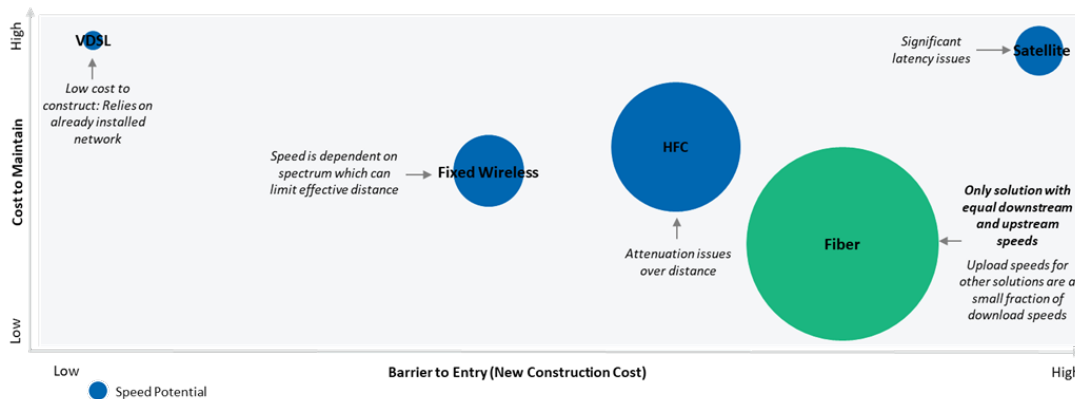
High

Cost to Maintain

Low

VDSL

Low cost to construct: Relies on already installed network

Significant latency issues

Satellite

Speed is dependent on spectrum which can limit effective distance

Fixed Wireless

HFC

Attenuation issues over distance

Fiber

Only solution with equal downstream and upstream speeds

Upload speeds for other solutions are a small fraction of download speeds

Low

Barrier to Entry (New Construction Cost)

High

Speed Potential